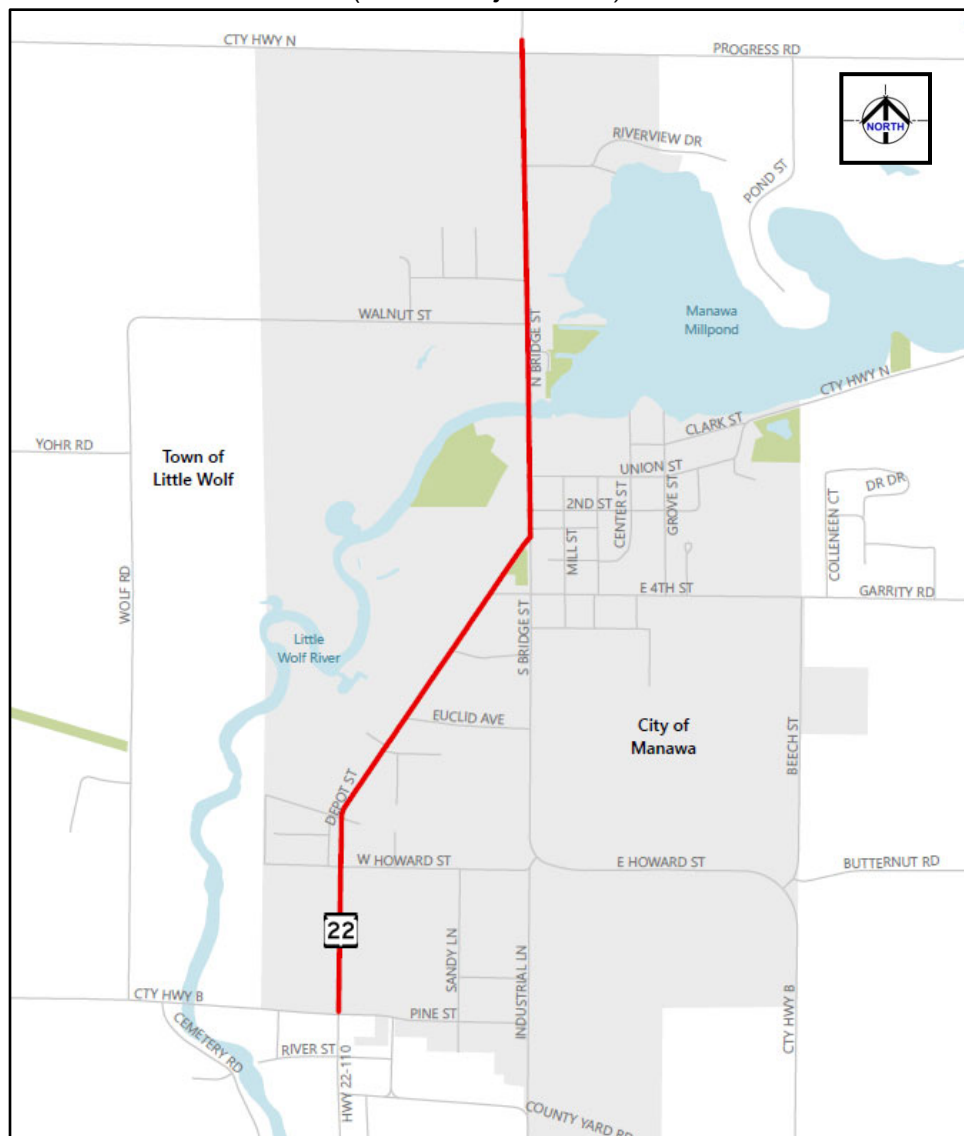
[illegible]

CTY HWY N
PROGRESS RD
NORTH
RIVERVIEW DR
POND ST
WALNUT ST
N BRIDGE ST
Manawa Millpond
CTY HWY N
CLARK ST
YOHR RD
Town of Little Wolf
UNION ST
2ND ST
CENTER ST
GROVE ST
DR DR
COLLEENEN CT
MILL ST
E 4TH ST
GARRITY RD
WOLF RD
Little Wolf River
S BRIDGE ST
EUCLID AVE
City of Manawa
BEECH ST
DEPOT ST
W HOWARD ST
E HOWARD ST
BUTTERNUT RD
22
SANDY LN
INDUSTRIAL LN
CTY HWY B
PINE ST
CTY HWY B
CEMETERY RD
RIVER ST
HWY 22-110
COUNTY YARD RD